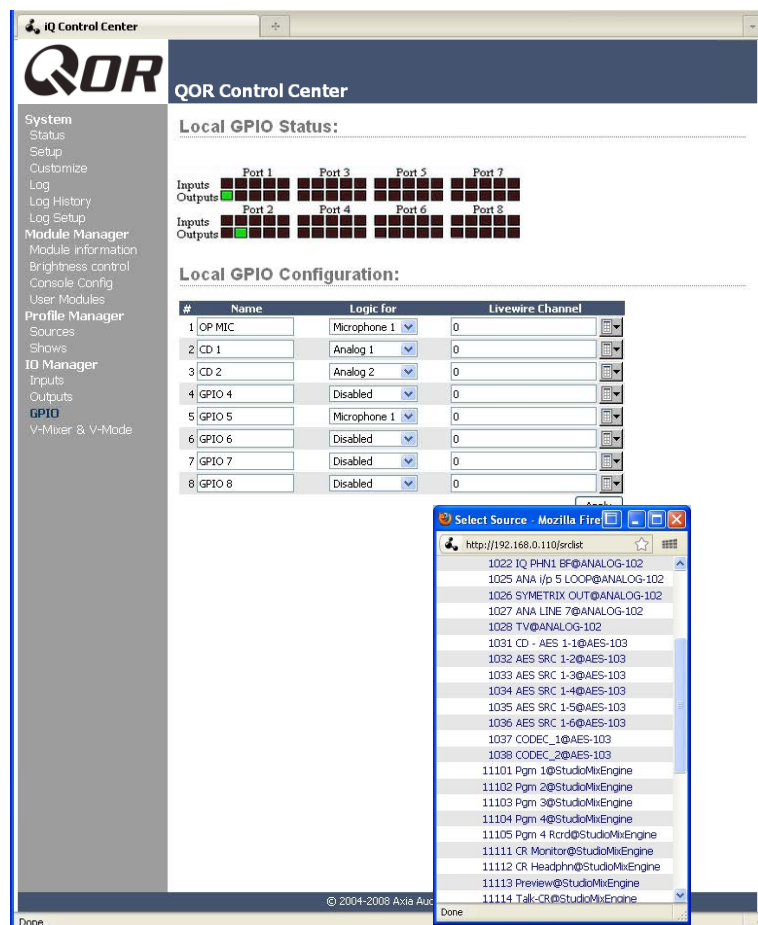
iQ Control Center

QOR

QOR Control Center

System
Status
Setup
Customize
Log
Log History
Log Setup
Module Manager
Module information
Brightness control
Console Config
User Modules
Profile Manager
Sources
Shows
IO Manager
Inputs
Outputs
GPIO
V-Mixer & V-Mode

Local GPIO Status:

Port 1 Port 3 Port 5 Port 7
Inputs
Outputs
Port 2 Port 4 Port 6 Port 8
Inputs
Outputs

Local GPIO Configuration:

| # | Name | Logic for | Livewire Channel |
|---|---|---|---|
| 1 | OP MIC | Microphone 1 | 0 |
| 2 | CD 1 | Analog 1 | 0 |
| 3 | CD 2 | Analog 2 | 0 |
| 4 | GPIO 4 | Disabled | 0 |
| 5 | GPIO 5 | Microphone 1 | 0 |
| 6 | GPIO 6 | Disabled | 0 |
| 7 | GPIO 7 | Disabled | 0 |
| 8 | GPIO 8 | Disabled | 0 |

Apply

Select Source - Mozilla Fire
http://192.168.0.110/srclist
1022 IQ PHN1 BF@ANALOG-102
1025 ANA i/p 5 LOOP@ANALOG-102
1026 SYMETRIX OUT@ANALOG-102
1027 ANA LINE 7@ANALOG-102
1028 TV@ANALOG-102
1031 CD - AES 1-1@AES-103
1032 AES SRC 1-2@AES-103
1033 AES SRC 1-3@AES-103
1034 AES SRC 1-4@AES-103
1035 AES SRC 1-5@AES-103
1036 AES SRC 1-6@AES-103
1037 CODEC_1@AES-103
1038 CODEC_2@AES-103
11101 Pgm 1@StudioMixEngine
11102 Pgm 2@StudioMixEngine
11103 Pgm 3@StudioMixEngine
11104 Pgm 4@StudioMixEngine
11105 Pgm 4 Rcrd@StudioMixEngine
11111 CR Monitor@StudioMixEngine
11112 CR Headphn@StudioMixEngine
11113 Preview@StudioMixEngine
11114 Talk-CR@StudioMixEngine
Done

© 2004-2008 Axia Auc
Done